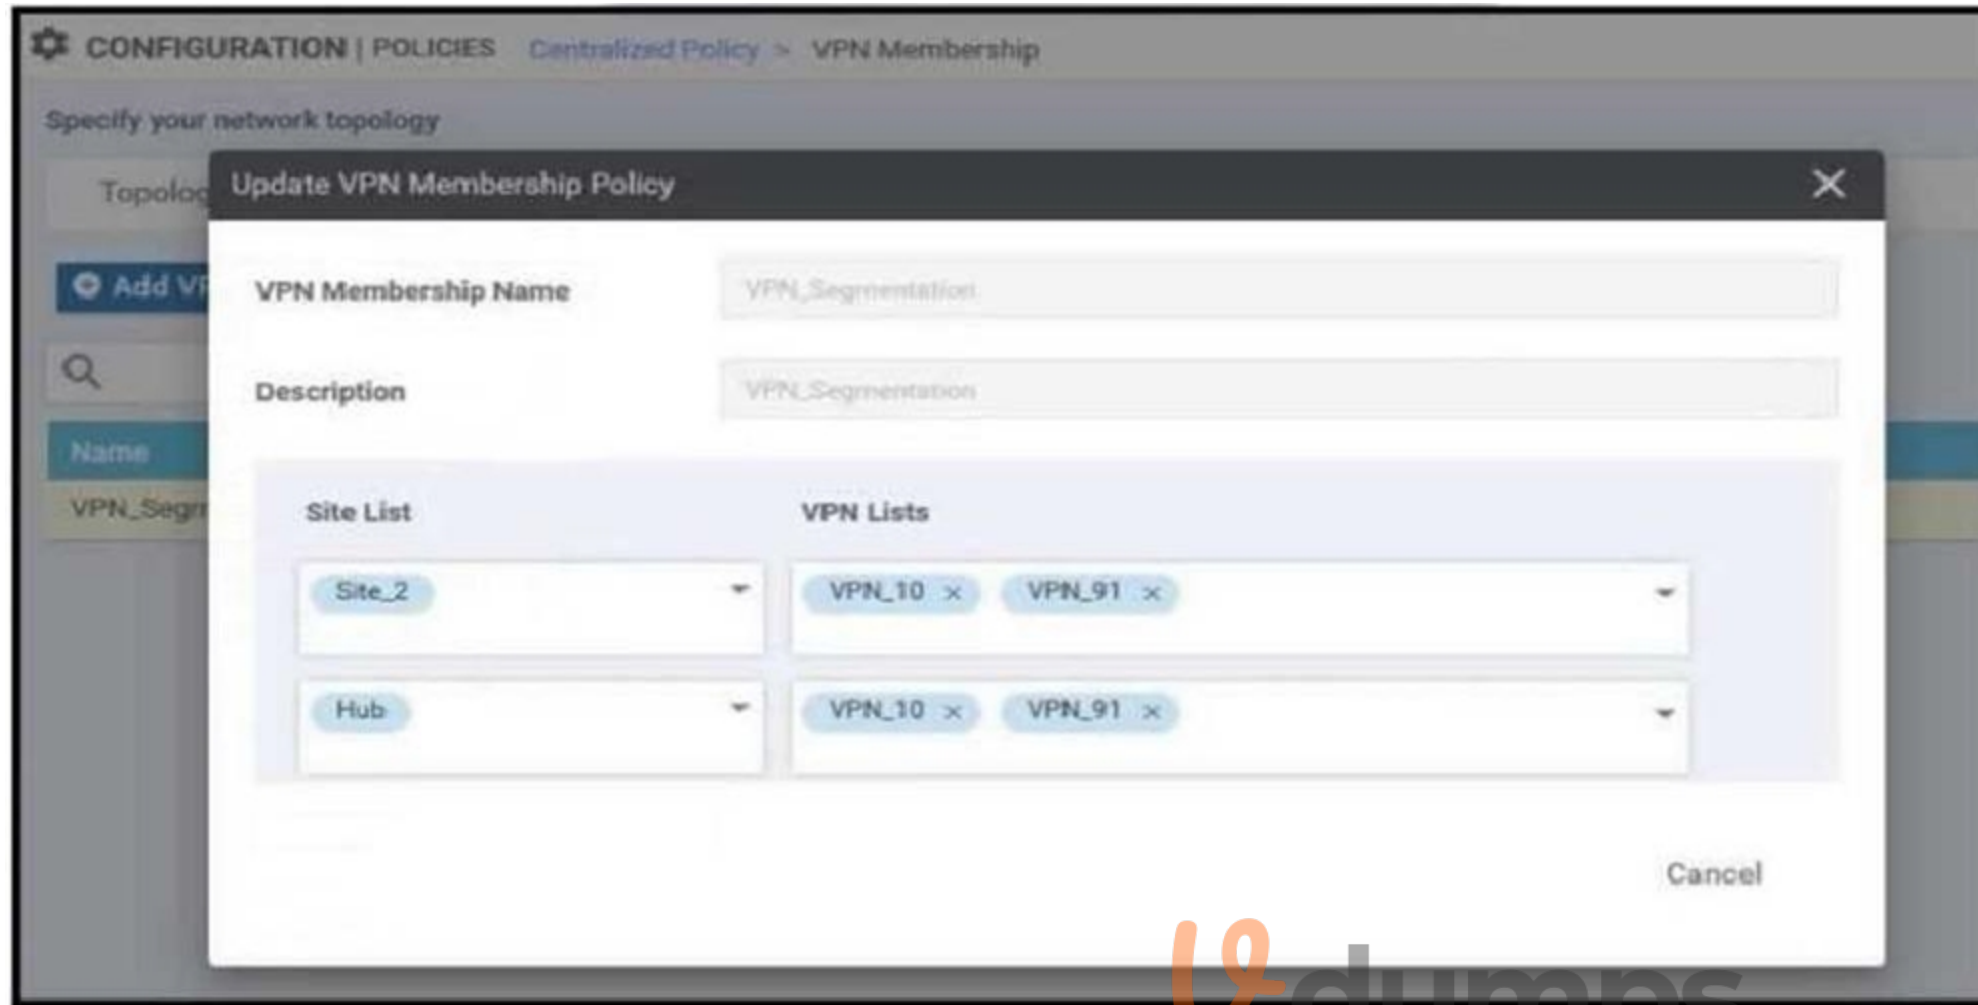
CONFIGURATION | POLICIES Centralized Policy > VPN Membership

Specify your network topology

Topolog

Add VP

Name

VPN_Segm

Update VPN Membership Policy

VPN Membership Name VPN_Segmentation

Description VPN_Segmentation

Site List

VPN Lists

Site_2

VPN_10 × VPN_91 ×

Hub

VPN_10 × VPN_91 ×

Cancel

dumps